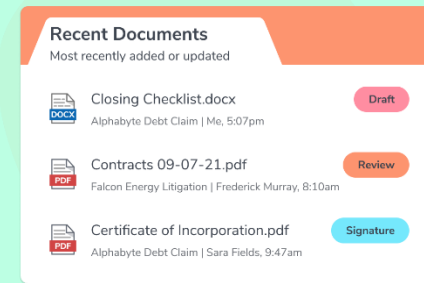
Recent Documents
Most recently added or updated

DOCX
Closing Checklist.docx
Alphabyte Debt Claim | Me, 5:07pm
Draft

PDF
Contracts 09-07-21.pdf
Falcon Energy Litigation | Frederick Murray, 8:10am
Review

PDF
Certificate of Incorporation.pdf
Alphabyte Debt Claim | Sara Fields, 9:47am
Signature